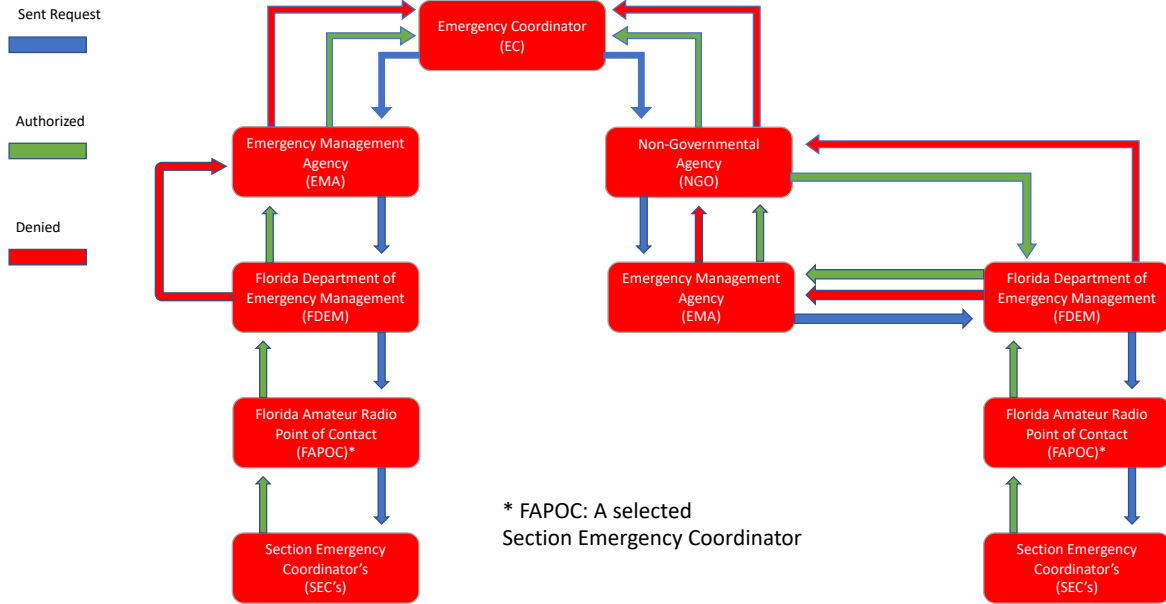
Sent Request

Authorized

Denied

Emergency Coordinator
(EC)

Emergency Management
Agency
(EMA)

Non-Governmental
Agency
(NGO)

Florida Department of
Emergency Management
(FDEM)

Emergency Management
Agency
(EMA)

Florida Department of
Emergency Management
(FDEM)

Florida Amateur Radio
Point of Contact
(FAPOC)*

Florida Amateur Radio
Point of Contact
(FAPOC)*

* FAPOC: A selected
Section Emergency Coordinator

Section Emergency
Coordinator's
(SEC's)

Section Emergency
Coordinator's
(SEC's)